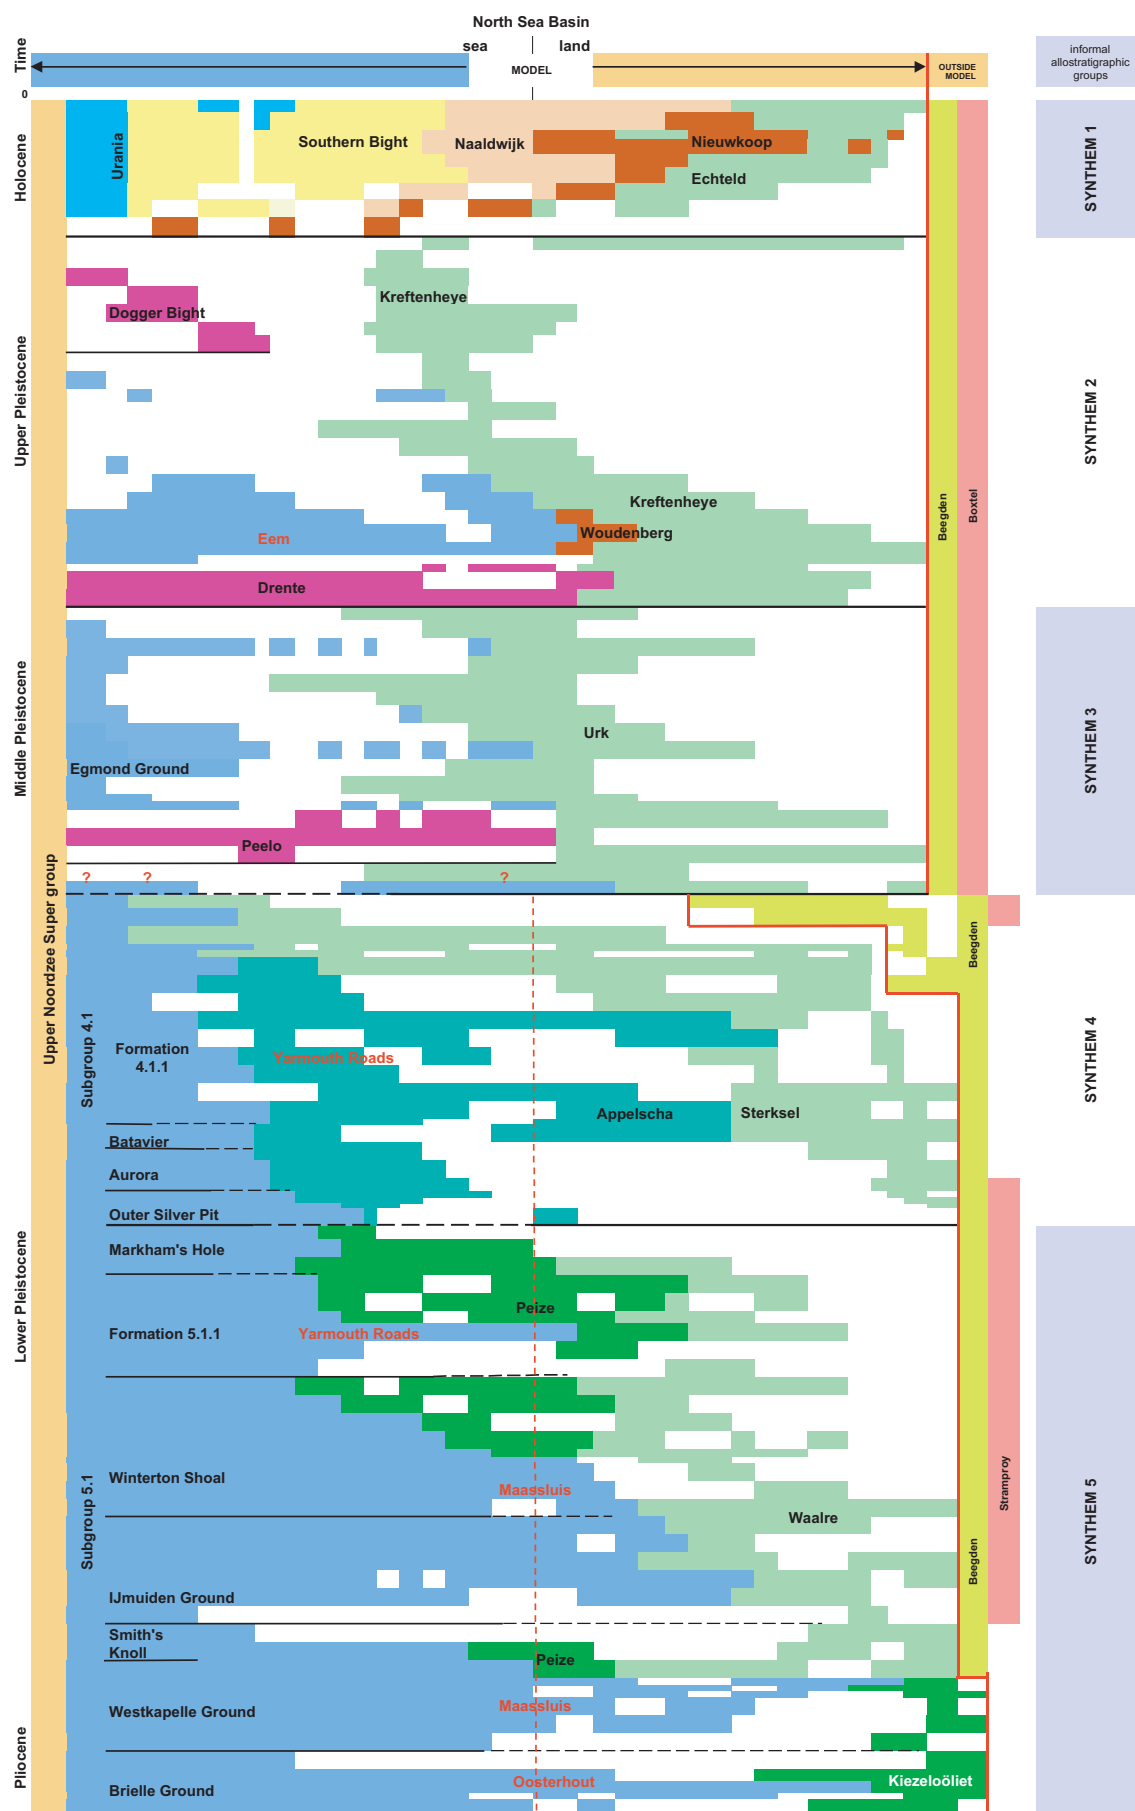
North Sea Basin

Time

sea

land

MODEL

OUTSIDE MODEL

informal allostratigraphic groups

0

Holocene

Upper Pleistocene

Middle Pleistocene

Lower Pleistocene

Pliocene

Upper Noordzee Super group

Urania

Southern Bight

Naaldwijk

Nieuwkoop

Echteld

SYNTHEM 1

Kreftenheye

Dogger Bight

SYNTHEM 2

Kreftenheye

Woudenberg

Eem

Drente

Beegden

Boxtel

Urk

Egmond Ground

Peelo

SYNTHEM 3

? ? ?

Subgroup 4.1

Formation 4.1.1

Yarmouth Roads

Appelscha

Sterksel

Batavier

Aurora

Outer Silver Pit

Beegden

SYNTHEM 4

Markham's Hole

Peize

Formation 5.1.1

Yarmouth Roads

Subgroup 5.1

Winterton Shoal

Maassluis

Waalre

IJmuiden Ground

Smith's Knoll

Peize

Westkapelle Ground

Maassluis

Brielle Ground

Oosterhout

Kiezeloöliet

Stramproy

Beegden

SYNTHEM 5